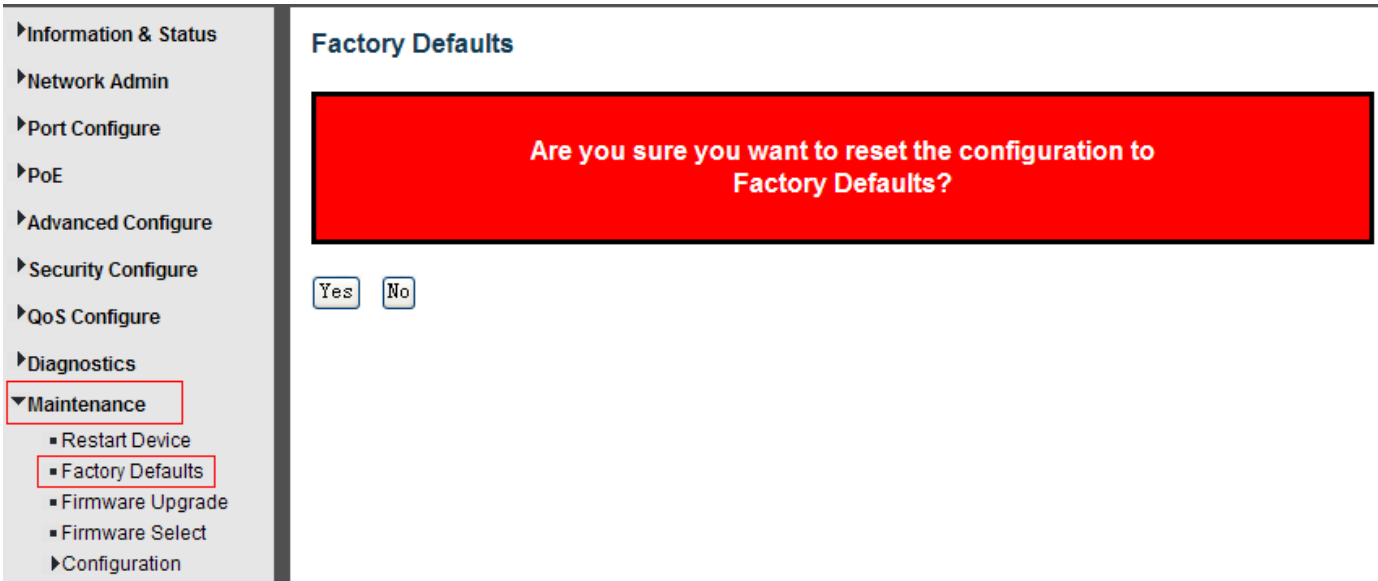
Information & Status
Network Admin
Port Configure
PoE
Advanced Configure
Security Configure
QoS Configure
Diagnostics
Maintenance
Restart Device
Factory Defaults
Firmware Upgrade
Firmware Select
Configuration

Factory Defaults

Are you sure you want to reset the configuration to Factory Defaults?

Yes No